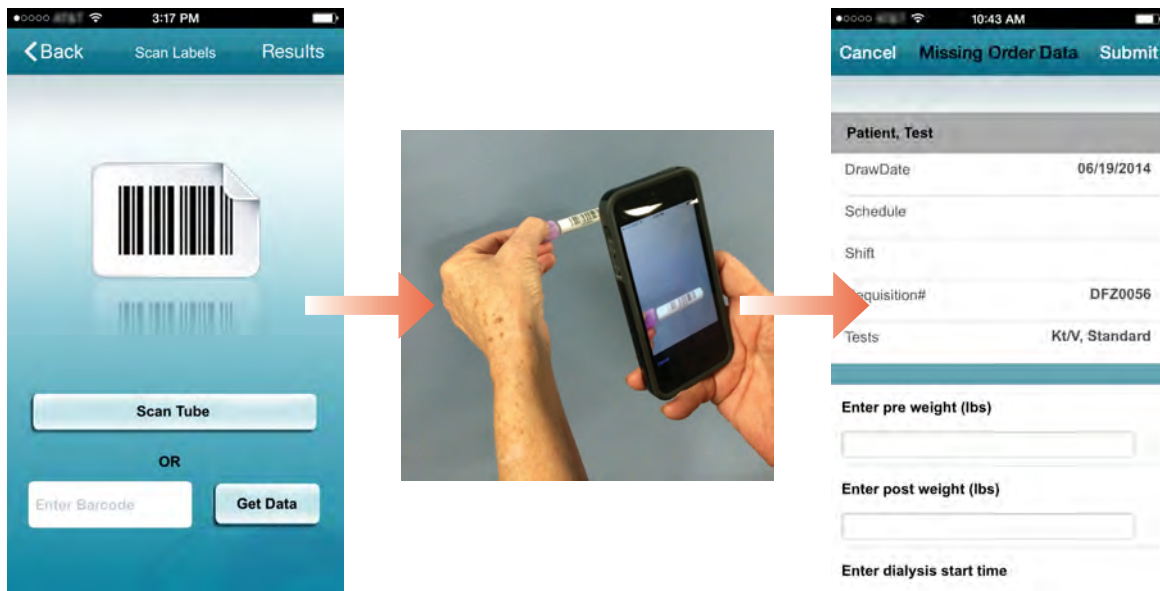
3:17 PM

Back Scan Labels Results

Scan Tube

OR

Enter Barcode

Get Data

10:43 AM

Cancel Missing Order Data Submit

Patient, Test

DrawDate 06/19/2014

Schedule

Shift

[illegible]equisition# DFZ0056

Tests Kt/V, Standard

Enter pre weight (lbs)

Enter post weight (lbs)

Enter dialysis start time